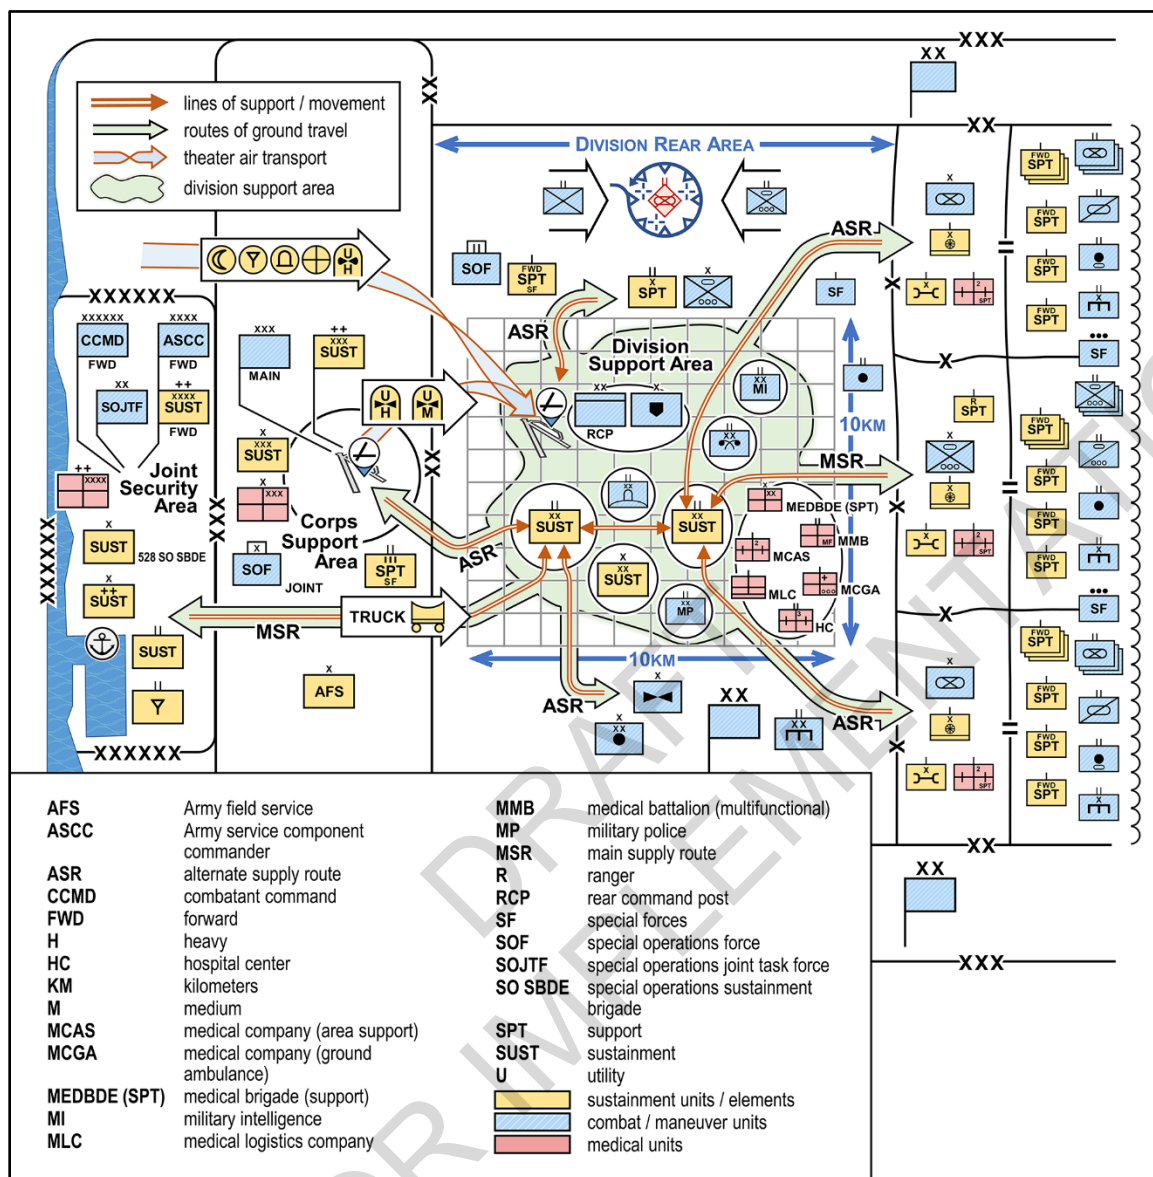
lines of support / movement
routes of ground travel
theater air transport
division support area

XXX
XX
XX
DIVISION REAR AREA

XXXXXX
XXXXXX CCMD FWD
XXXX ASCC FWD
XX SOJTF
++ XXXX SUST FWD
XXX MAIN
++ XXX SUST
H U
M U
XXX SUST
XXX
Joint Security Area
++ XXXX
X SUST 528 SO SBDE
X ++ SUST
SUST
X SOF
Corps Support Area
III SPT SF
JOINT
TRUCK
MSR
X AFS
XXXXXX
XXXXXX

SOF
FWD SPT SF
X SPT
ASR
ASR
Division Support Area
XX RCP
XX MI
SF
10KM
MSR
XX
XX SUST
XX SUST
XX MEDBDE (SPT)
MF MMB
MCAS
X XX SUST
XX MP
MLC
MCGA
HC
ASR
10KM
ASR
X
XX
XX
ASR

XX
FWD SPT
FWD SPT
FWD SPT
FWD SPT
SF
R SPT
FWD SPT
FWD SPT
FWD SPT
FWD SPT
SF
FWD SPT
FWD SPT
FWD SPT
FWD SPT
SPT
SPT
SPT
XX
XX
XXX

AFS Army field service
ASCC Army service component commander
ASR alternate supply route
CCMD combatant command
FWD forward
H heavy
HC hospital center
KM kilometers
M medium
MCAS medical company (area support)
MCGA medical company (ground ambulance)
MEDBDE (SPT) medical brigade (support)
MI military intelligence
MLC medical logistics company
MMB medical battalion (multifunctional)
MP military police
MSR main supply route
R ranger
RCP rear command post
SF special forces
SOF special operations force
SOJTF special operations joint task force
SO SBDE special operations sustainment brigade
SPT support
SUST sustainment
U utility
sustainment units / elements
combat / maneuver units
medical units

DRAFT IMPLEMENTATION